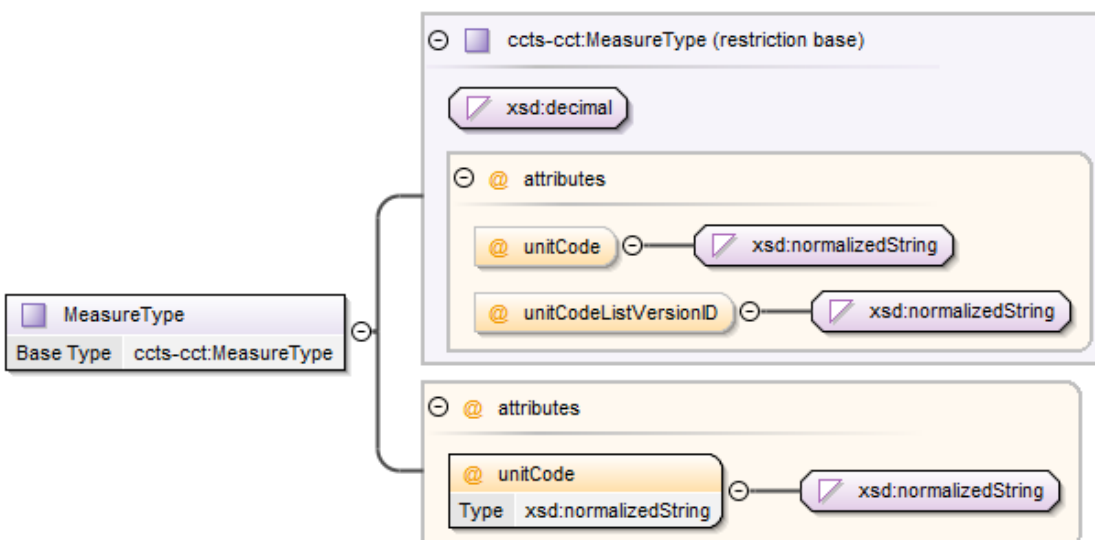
MeasureType

| Base Type | ccts-cct:MeasureType |
|---|---|

ccts-cct:MeasureType (restriction base)

xsd:decimal

@ attributes

@ unitCode

xsd:normalizedString

@ unitCodeListVersionID

xsd:normalizedString

@ attributes

@ unitCode

| Type | xsd:normalizedString |
|---|---|

xsd:normalizedString